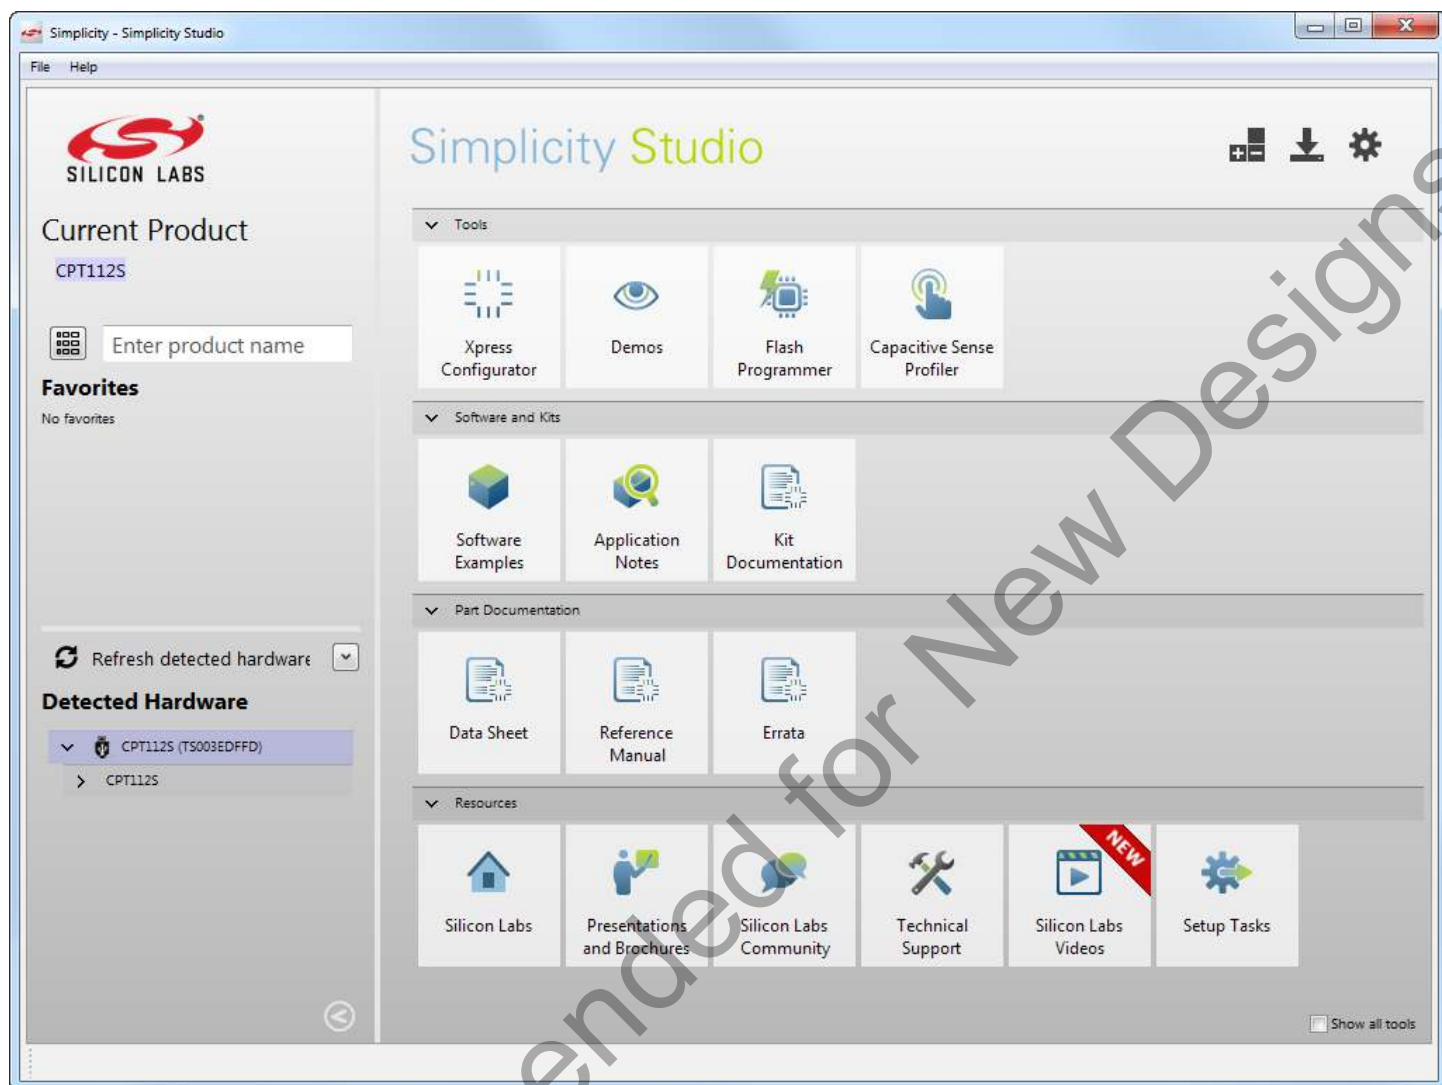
Simplicity - Simplicity Studio

File Help

SILICON LABS

Current Product

CPT112S

Enter product name

Favorites

No favorites

Refresh detected hardware

Detected Hardware

CPT112S (TS003EDFFD)

CPT112S

Simplicity Studio

Tools

Xpress Configurator

Demos

Flash Programmer

Capacitive Sense Profiler

Software and Kits

Software Examples

Application Notes

Kit Documentation

Part Documentation

Data Sheet

Reference Manual

Errata

Resources

Silicon Labs

Presentations and Brochures

Silicon Labs Community

Technical Support

NEW

Silicon Labs Videos

Setup Tasks

Show all tools

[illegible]ended for New Designs